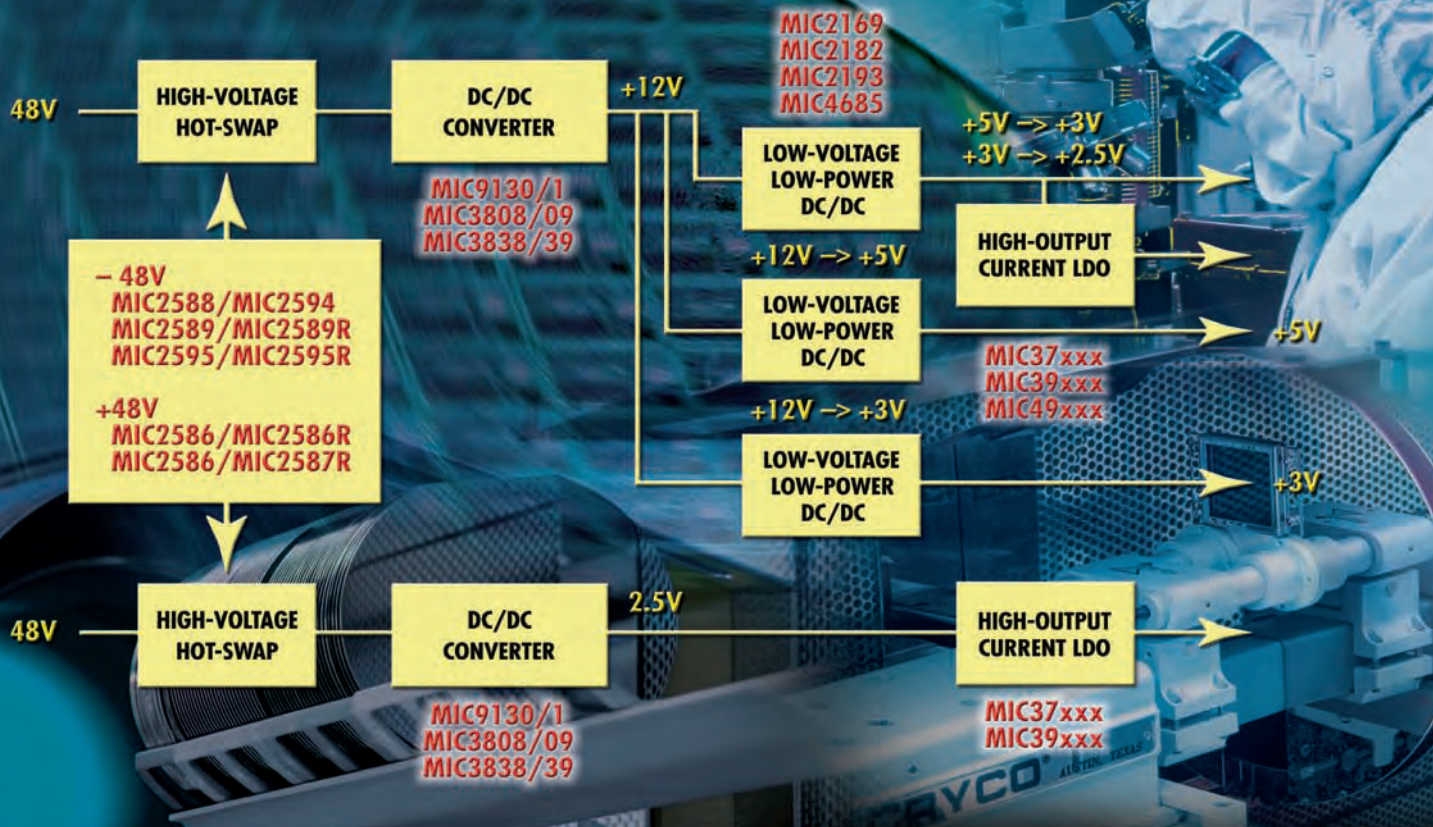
48V

HIGH-VOLTAGE HOT-SWAP

DC/DC CONVERTER

+12V

MIC2169
MIC2182
MIC2193
MIC4685

+5V –> +3V
+3V –> +2.5V

LOW-VOLTAGE LOW-POWER DC/DC

MIC9130/1
MIC3808/09
MIC3838/39

HIGH-OUTPUT CURRENT LDO

– 48V
MIC2588/MIC2594
MIC2589/MIC2589R
MIC2595/MIC2595R

+48V
MIC2586/MIC2586R
MIC2586/MIC2587R

+12V –> +5V

LOW-VOLTAGE LOW-POWER DC/DC

+5V

MIC37xxx
MIC39xxx
MIC49xxx

+12V –> +3V

LOW-VOLTAGE LOW-POWER DC/DC

+3V

48V

HIGH-VOLTAGE HOT-SWAP

DC/DC CONVERTER

2.5V

HIGH-OUTPUT CURRENT LDO

MIC9130/1
MIC3808/09
MIC3838/39

MIC37xxx
MIC39xxx

CRYCO AUSTIN, TEXAS